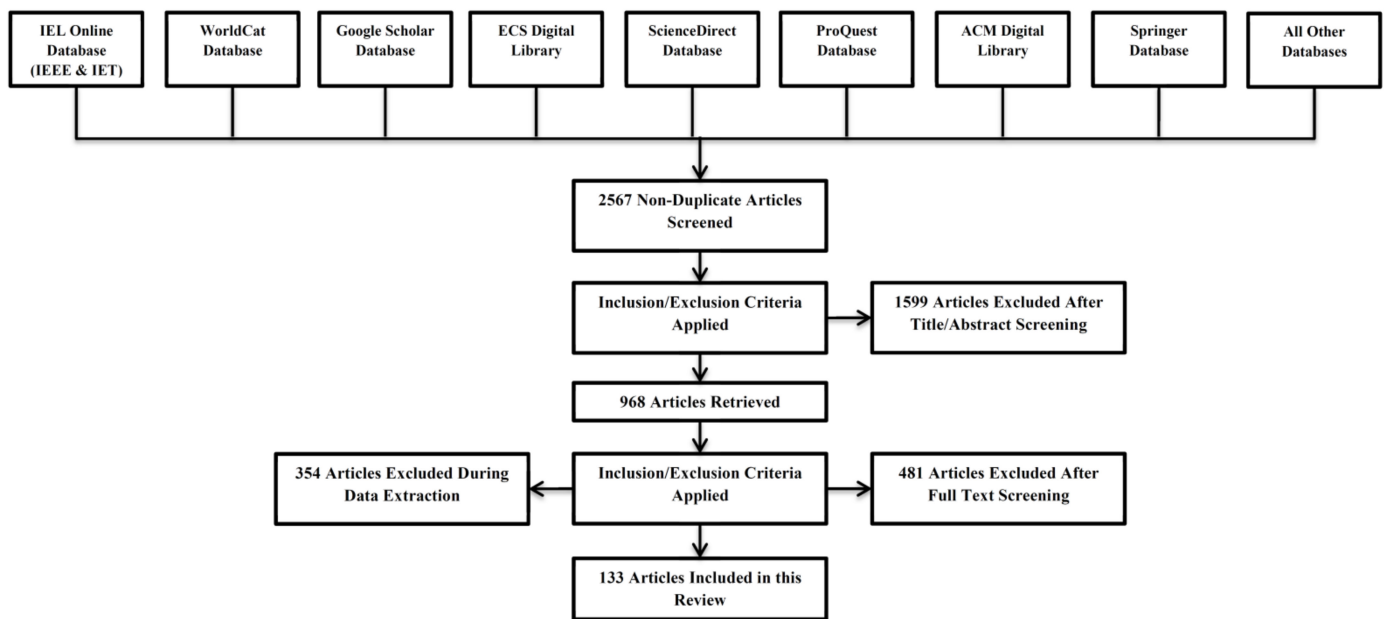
IEL Online Database (IEEE & IET)

WorldCat Database

Google Scholar Database

ECS Digital Library

ScienceDirect Database

ProQuest Database

ACM Digital Library

Springer Database

All Other Databases

2567 Non-Duplicate Articles Screened

Inclusion/Exclusion Criteria Applied

1599 Articles Excluded After Title/Abstract Screening

968 Articles Retrieved

354 Articles Excluded During Data Extraction

Inclusion/Exclusion Criteria Applied

481 Articles Excluded After Full Text Screening

133 Articles Included in this Review